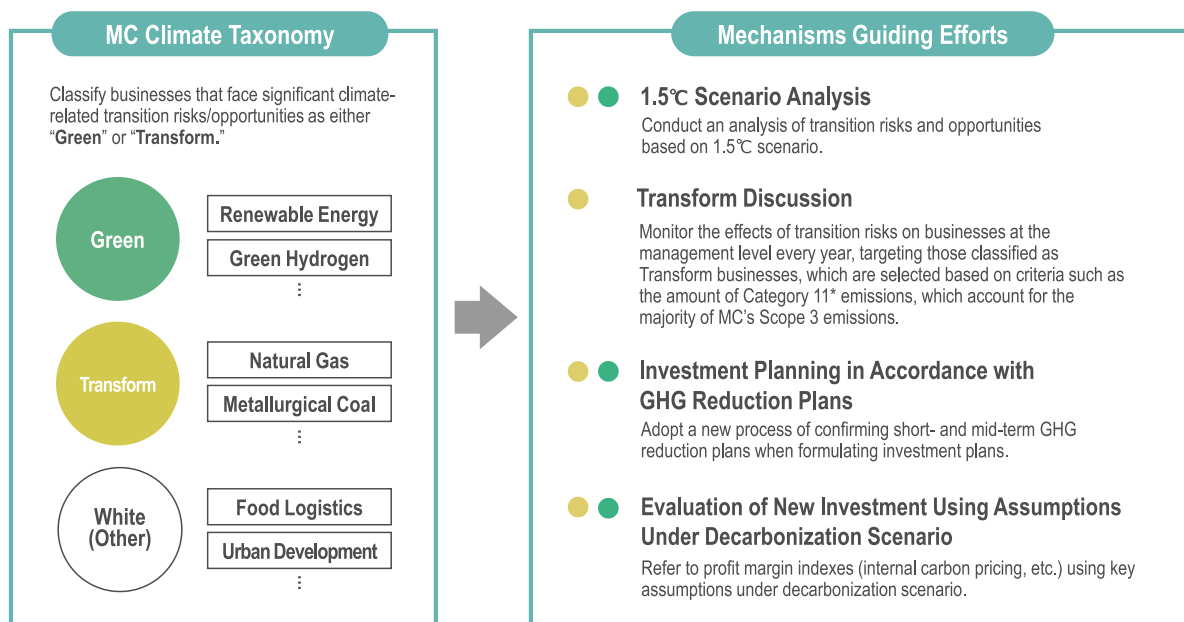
MC Climate Taxonomy

Classify businesses that face significant climate-related transition risks/opportunities as either “Green” or “Transform.”

Green
Renewable Energy
Green Hydrogen
⋮

Transform
Natural Gas
Metallurgical Coal
⋮

White (Other)
Food Logistics
Urban Development
⋮

Mechanisms Guiding Efforts

1.5℃ Scenario Analysis
Conduct an analysis of transition risks and opportunities based on 1.5℃ scenario.

Transform Discussion
Monitor the effects of transition risks on businesses at the management level every year, targeting those classified as Transform businesses, which are selected based on criteria such as the amount of Category 11* emissions, which account for the majority of MC’s Scope 3 emissions.

Investment Planning in Accordance with GHG Reduction Plans
Adopt a new process of confirming short- and mid-term GHG reduction plans when formulating investment plans.

Evaluation of New Investment Using Assumptions Under Decarbonization Scenario
Refer to profit margin indexes (internal carbon pricing, etc.) using key assumptions under decarbonization scenario.